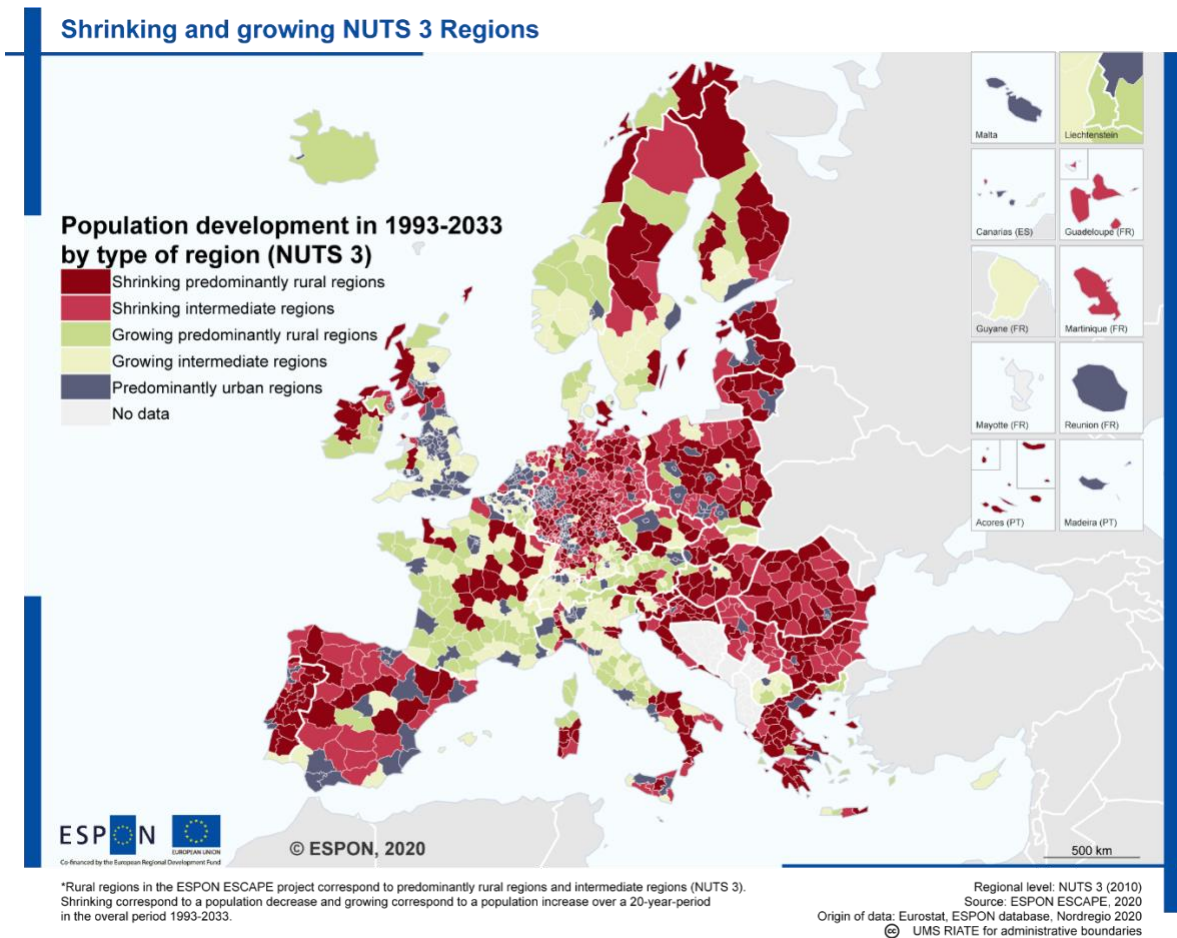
Shrinking and growing NUTS 3 Regions

Population development in 1993-2033 by type of region (NUTS 3)

Shrinking predominantly rural regions
Shrinking intermediate regions
Growing predominantly rural regions
Growing intermediate regions
Predominantly urban regions
No data

Malta
Liechtenstein
Canarias (ES)
Guadeloupe (FR)
Guyane (FR)
Martinique (FR)
Mayotte (FR)
Reunion (FR)
Acores (PT)
Madeira (PT)

ESPON
Co-financed by the European Regional Development Fund
EUROPEAN UNION

© ESPON, 2020

500 km

*Rural regions in the ESPON ESCAPE project correspond to predominantly rural regions and intermediate regions (NUTS 3). Shrinking correspond to a population decrease and growing correspond to a population increase over a 20-year-period in the overal period 1993-2033.

Regional level: NUTS 3 (2010)
Source: ESPON ESCAPE, 2020
Origin of data: Eurostat, ESPON database, Nordregio 2020
UMS RIATE for administrative boundaries